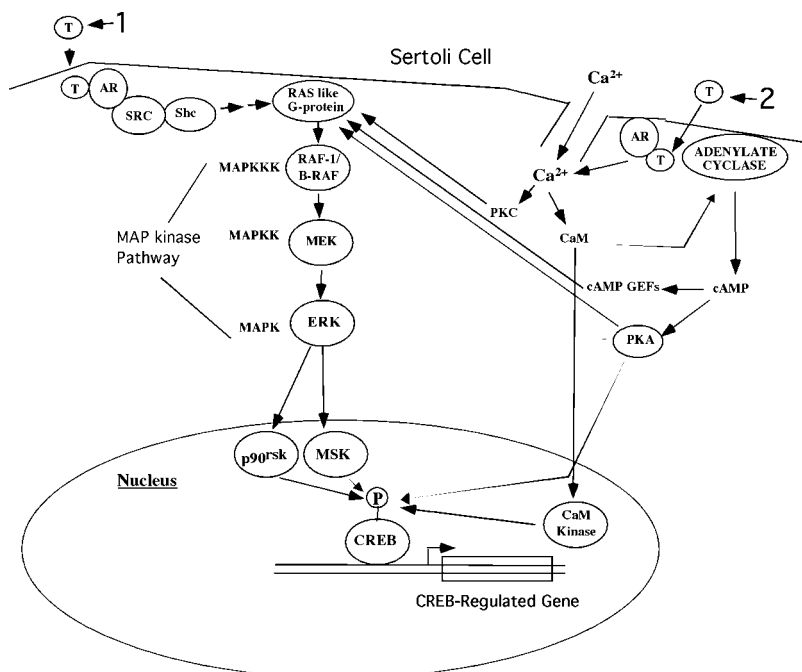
T 1

Sertoli Cell

T AR

SRC Shc

RAS like G-protein

$Ca^{2+}$

T 2

AR T

ADENYLATE CYCLASE

MAPKKK

RAF-1/ B-RAF

$Ca^{2+}$

PKC

MAP kinase Pathway

MAPKK

MEK

CaM

cAMP GEFs

cAMP

MAPK

ERK

PKA

$p90^{rsk}$

MSK

Nucleus

P

CREB

CaM Kinase

CREB-Regulated Gene